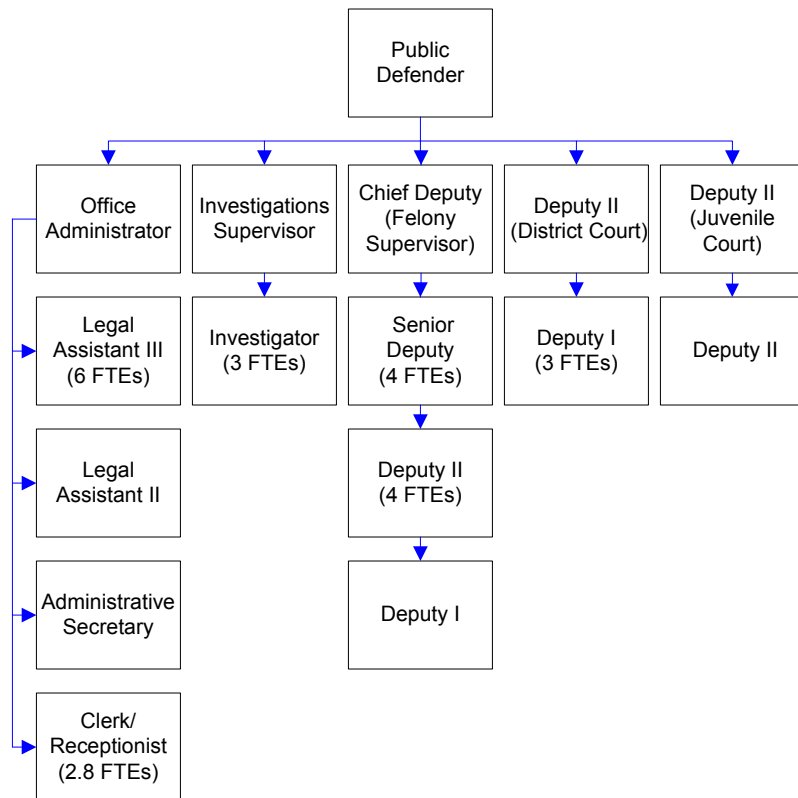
Public Defender

Office Administrator

Investigations Supervisor

Chief Deputy (Felony Supervisor)

Deputy II (District Court)

Deputy II (Juvenile Court)

Legal Assistant III (6 FTEs)

Investigator (3 FTEs)

Senior Deputy (4 FTEs)

Deputy I (3 FTEs)

Deputy II

Legal Assistant II

Deputy II (4 FTEs)

Administrative Secretary

Deputy I

Clerk/ Receptionist (2.8 FTEs)